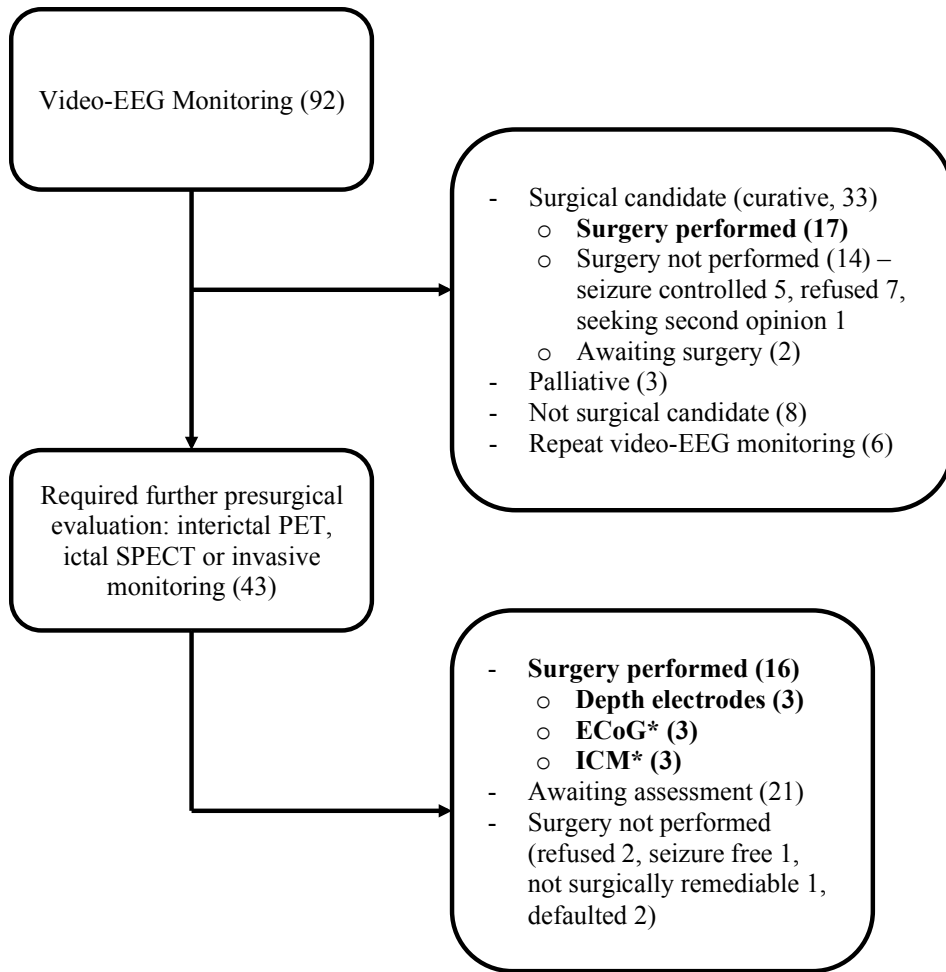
Video-EEG Monitoring (92)

- Surgical candidate (curative, 33)
  o **Surgery performed (17)**
  o Surgery not performed (14) – seizure controlled 5, refused 7, seeking second opinion 1
  o Awaiting surgery (2)
- Palliative (3)
- Not surgical candidate (8)
- Repeat video-EEG monitoring (6)

Required further presurgical evaluation: interictal PET, ictal SPECT or invasive monitoring (43)

- **Surgery performed (16)**
  o **Depth electrodes (3)**
  o **ECoG* (3)**
  o **ICM* (3)**
- Awaiting assessment (21)
- Surgery not performed (refused 2, seizure free 1, not surgically remediable 1, defaulted 2)